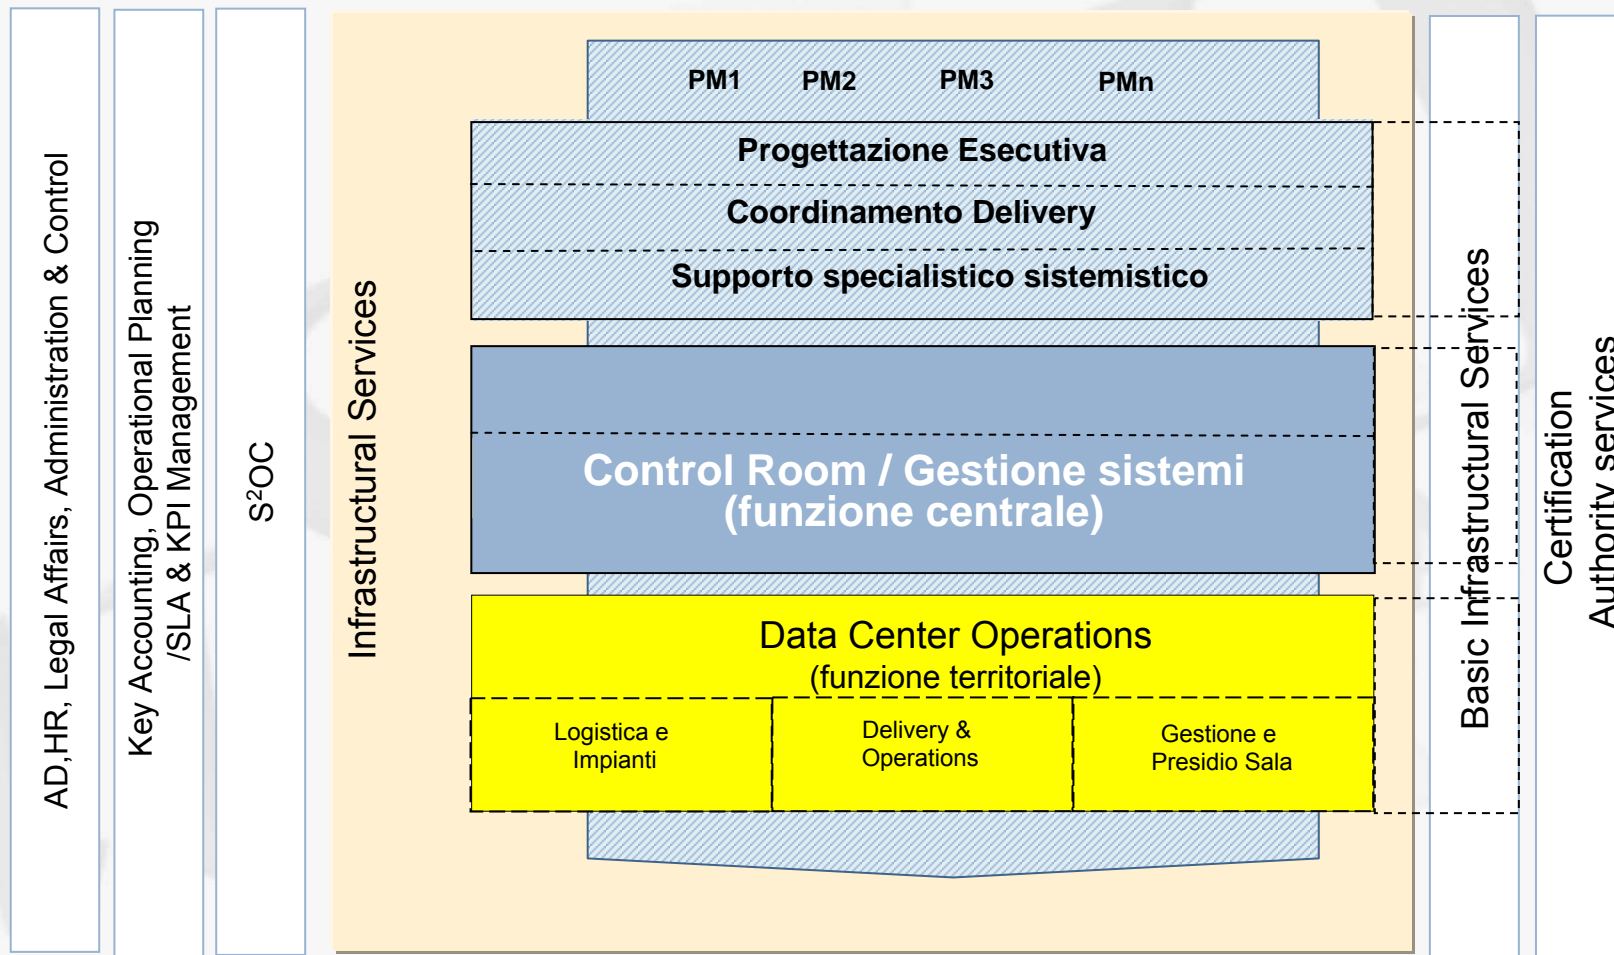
AD,HR, Legal Affairs, Administration & Control

Key Accounting, Operational Planning /SLA & KPI Management

$S^2OC$

Infrastructural Services

PM1 PM2 PM3 PMn

Progettazione Esecutiva

Coordinamento Delivery

Supporto specialistico sistemistico

Control Room / Gestione sistemi (funzione centrale)

Data Center Operations (funzione territoriale)

Logistica e Impianti

Delivery & Operations

Gestione e Presidio Sala

Basic Infrastructural Services

Certification Authority services